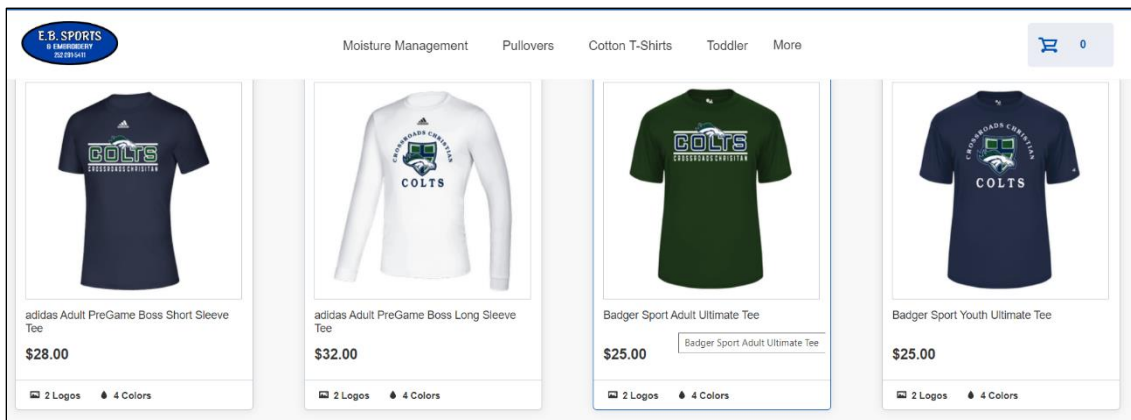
E.B. SPORTS & EMBROIDERY 252 295 5411

Moisture Management Pullovers Cotton T-Shirts Toddler More

0

COLTS CROSSROADS CHRISTIAN

adidas Adult PreGame Boss Short Sleeve Tee

$28.00

2 Logos 4 Colors

CROSSROADS CHRISTIAN COLTS

adidas Adult PreGame Boss Long Sleeve Tee

$32.00

2 Logos 4 Colors

COLTS CROSSROADS CHRISTIAN

Badger Sport Adult Ultimate Tee

$25.00

Badger Sport Adult Ultimate Tee

2 Logos 4 Colors

CROSSROADS CHRISTIAN COLTS

Badger Sport Youth Ultimate Tee

$25.00

2 Logos 4 Colors